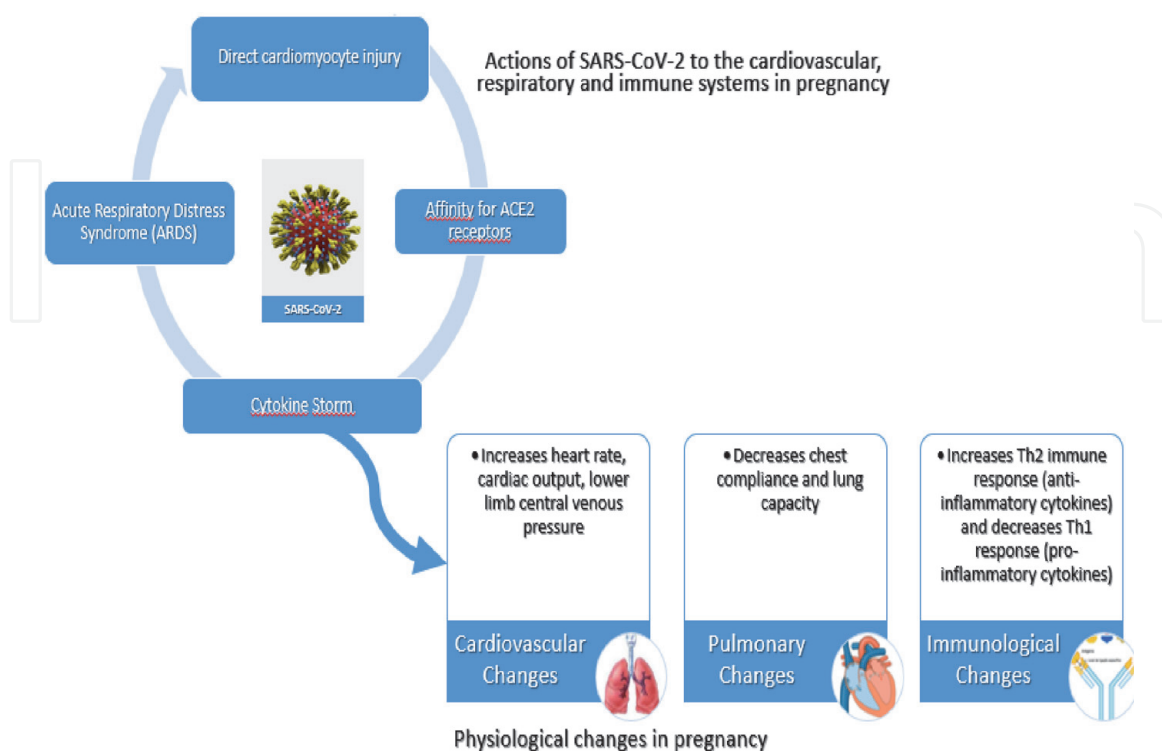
Actions of SARS-CoV-2 to the cardiovascular, respiratory and immune systems in pregnancy

Direct cardiomyocyte injury

Affinity for ACE2 receptors

Cytokine Storm

Acute Respiratory Distress Syndrome (ARDS)

SARS-CoV-2

• Increases heart rate, cardiac output, lower limb central venous pressure

Cardiovascular Changes

• Decreases chest compliance and lung capacity

Pulmonary Changes

• Increases Th2 immune response (anti-inflammatory cytokines) and decreases Th1 response (pro-inflammatory cytokines)

Immunological Changes

Physiological changes in pregnancy